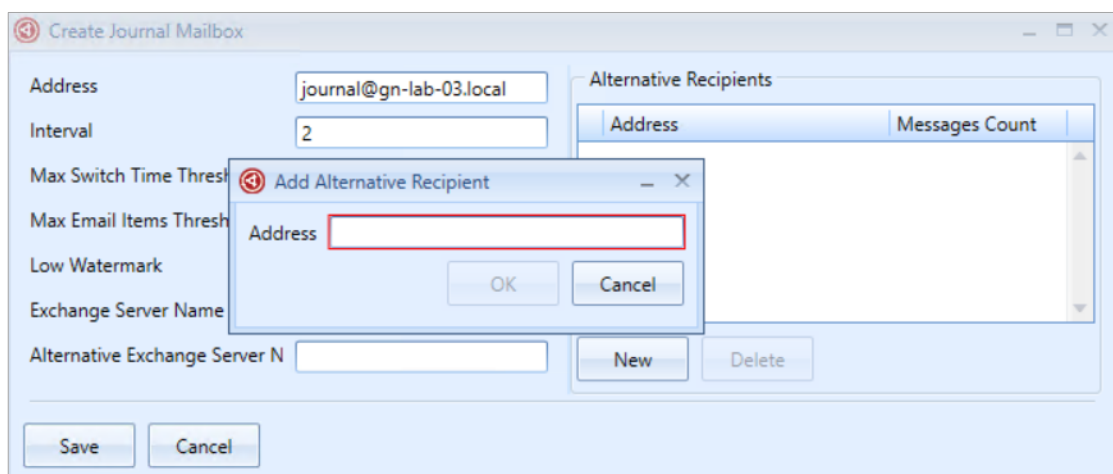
Create Journal Mailbox

Address journal@gn-lab-03.local

Interval 2

Max Switch Time Thresh

Max Email Items Thresh

Low Watermark

Exchange Server Name

Alternative Exchange Server N

Alternative Recipients

| Address | Messages Count |
|---|---|

New Delete

Add Alternative Recipient

Address

OK Cancel

Save Cancel